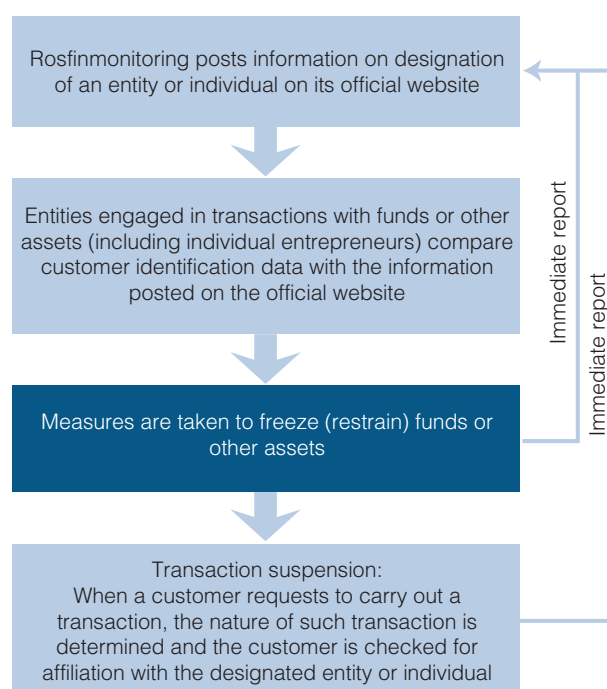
Rosfinmonitoring posts information on designation of an entity or individual on its official website

Entities engaged in transactions with funds or other assets (including individual entrepreneurs) compare customer identification data with the information posted on the official website

Measures are taken to freeze (restrain) funds or other assets

Transaction suspension:
When a customer requests to carry out a transaction, the nature of such transaction is determined and the customer is checked for affiliation with the designated entity or individual

Immediate report

Immediate report